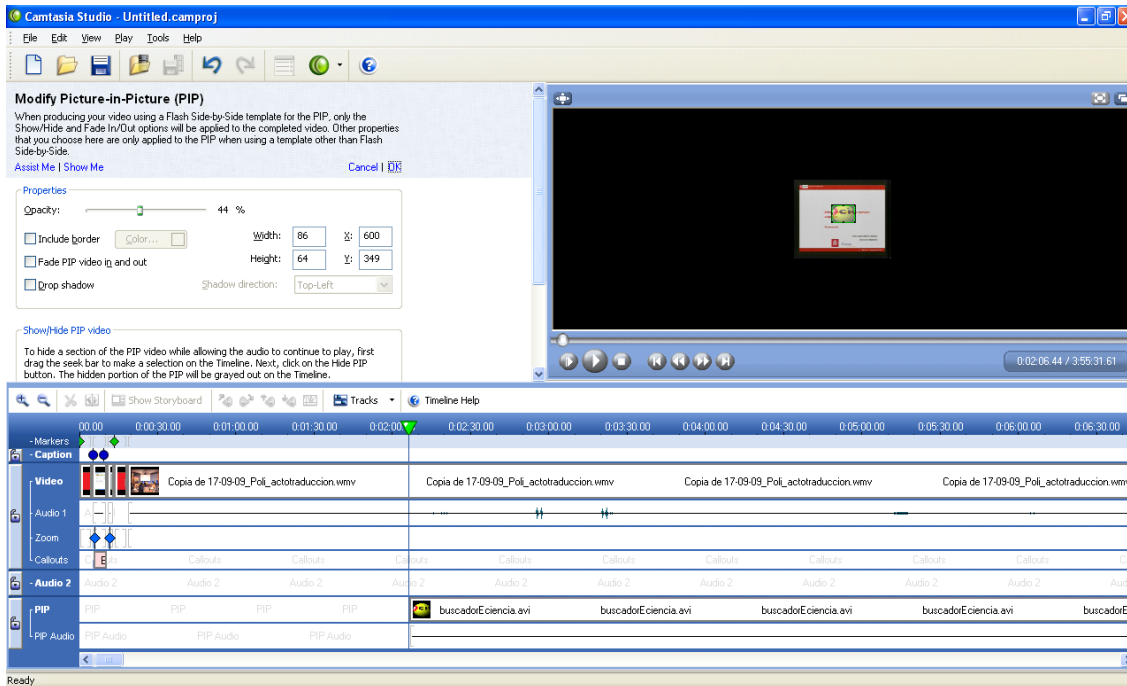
Camtasia Studio - Untitled.camproj

File Edit View Play Tools Help

Modify Picture-in-Picture (PIP)

When producing your video using a Flash Side-by-Side template for the PIP, only the Show/Hide and Fade In/Out options will be applied to the completed video. Other properties that you choose here are only applied to the PIP when using a template other than Flash Side-by-Side.

Assist Me | Show Me Cancel | OK

Properties

Opacity: 44 %

Include border Color... Width: 86 X: 600

Fade PIP video in and out Height: 64 Y: 349

Drop shadow Shadow direction: Top-Left

Show/Hide PIP video

To hide a section of the PIP video while allowing the audio to continue to play, first drag the seek bar to make a selection on the Timeline. Next, click on the Hide PIP button. The hidden portion of the PIP will be grayed out on the Timeline.

0:02:06.44 / 3:55:31.61

Show Storyboard Tracks Timeline Help

00:00 0:00:30.00 0:01:00.00 0:01:30.00 0:02:00.00 0:02:30.00 0:03:00.00 0:03:30.00 0:04:00.00 0:04:30.00 0:05:00.00 0:05:30.00 0:06:00.00 0:06:30.00

Markers
Caption
Video Copia de 17-09-09_Poli_actotraduccion.wmv Copia de 17-09-09_Poli_actotraduccion.wmv Copia de 17-09-09_Poli_actotraduccion.wmv Copia de 17-09-09_Poli_actotraduccion.wmv
Audio 1
Zoom
Callouts Callouts Callouts Callouts Callouts Callouts Callouts Callouts Callouts Callouts
Audio 2 Audio 2 Audio 2 Audio 2 Audio 2 Audio 2 Audio 2 Audio 2 Audio 2 Audio 2 Audio 2
PIP PIP PIP PIP PIP buscadorEciencia.avi buscadorEciencia.avi buscadorEciencia.avi buscadorEciencia.avi buscadorE
PIP Audio PIP Audio PIP Audio PIP Audio

Ready